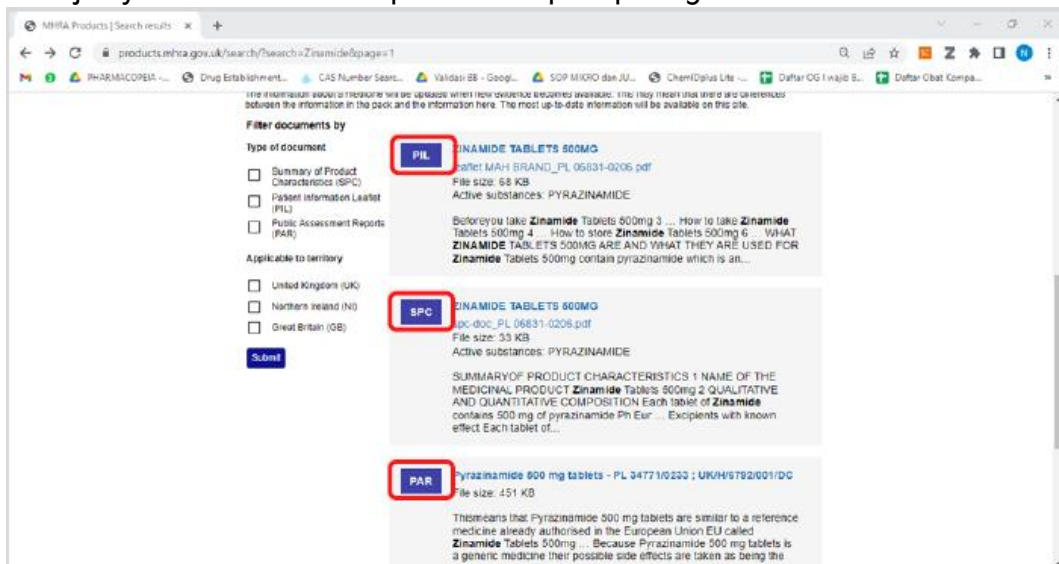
MHRA Products | Search results ×

products.mhra.gov.uk/search/?search=Zinamide&page=1

PHARMACOPEIA -... Drug Establishment... CAS Number Searc... Validasi EB - Googl... SOP MIKRO dan JU... ChemIDplus Lite -... Daftar OG Wajib B... Daftar Obat Kompa...

The information about a medicine will be updated when new evidence becomes available. This may mean that there are differences between the information in the pack and the information here. The most up-to-date information will be available on this site.

Filter documents by

Type of document

Summary of Product Characteristics (SPC)

Patient Information Leaflet (PIL)

Public Assessment Reports (PAR)

Applicable to territory

United Kingdom (UK)

Northern Ireland (NI)

Great Britain (GB)

Submit

PIL

ZINAMIDE TABLETS 500MG

Leaflet MAH BRAND_PL 06831-0206.pdf

File size: 68 KB

Active substances: PYRAZINAMIDE

Beforeyou take Zinamide Tablets 500mg 3 ... How to take Zinamide Tablets 500mg 4 ... How to store Zinamide Tablets 500mg 6 ... WHAT ZINAMIDE TABLETS 500MG ARE AND WHAT THEY ARE USED FOR Zinamide Tablets 500mg contain pyrazinamide which is an...

SPC

ZINAMIDE TABLETS 500MG

spc-doc_PL 06831-0206.pdf

File size: 33 KB

Active substances: PYRAZINAMIDE

SUMMARYOF PRODUCT CHARACTERISTICS 1 NAME OF THE MEDICINAL PRODUCT Zinamide Tablets 500mg 2 QUALITATIVE AND QUANTITATIVE COMPOSITION Each tablet of Zinamide contains 500 mg of pyrazinamide Ph Eur ... Excipients with known effect Each tablet of...

PAR

Pyrazinamide 500 mg tablets - PL 34771/0233 ; UK/H/6792/001/DC

File size: 451 KB

Thismeans that Pyrazinamide 500 mg tablets are similar to a reference medicine already authorised in the European Union EU called Zinamide Tablets 500mg ... Because Pyrazinamide 500 mg tablets is a generic medicine their possible side effects are taken as being the